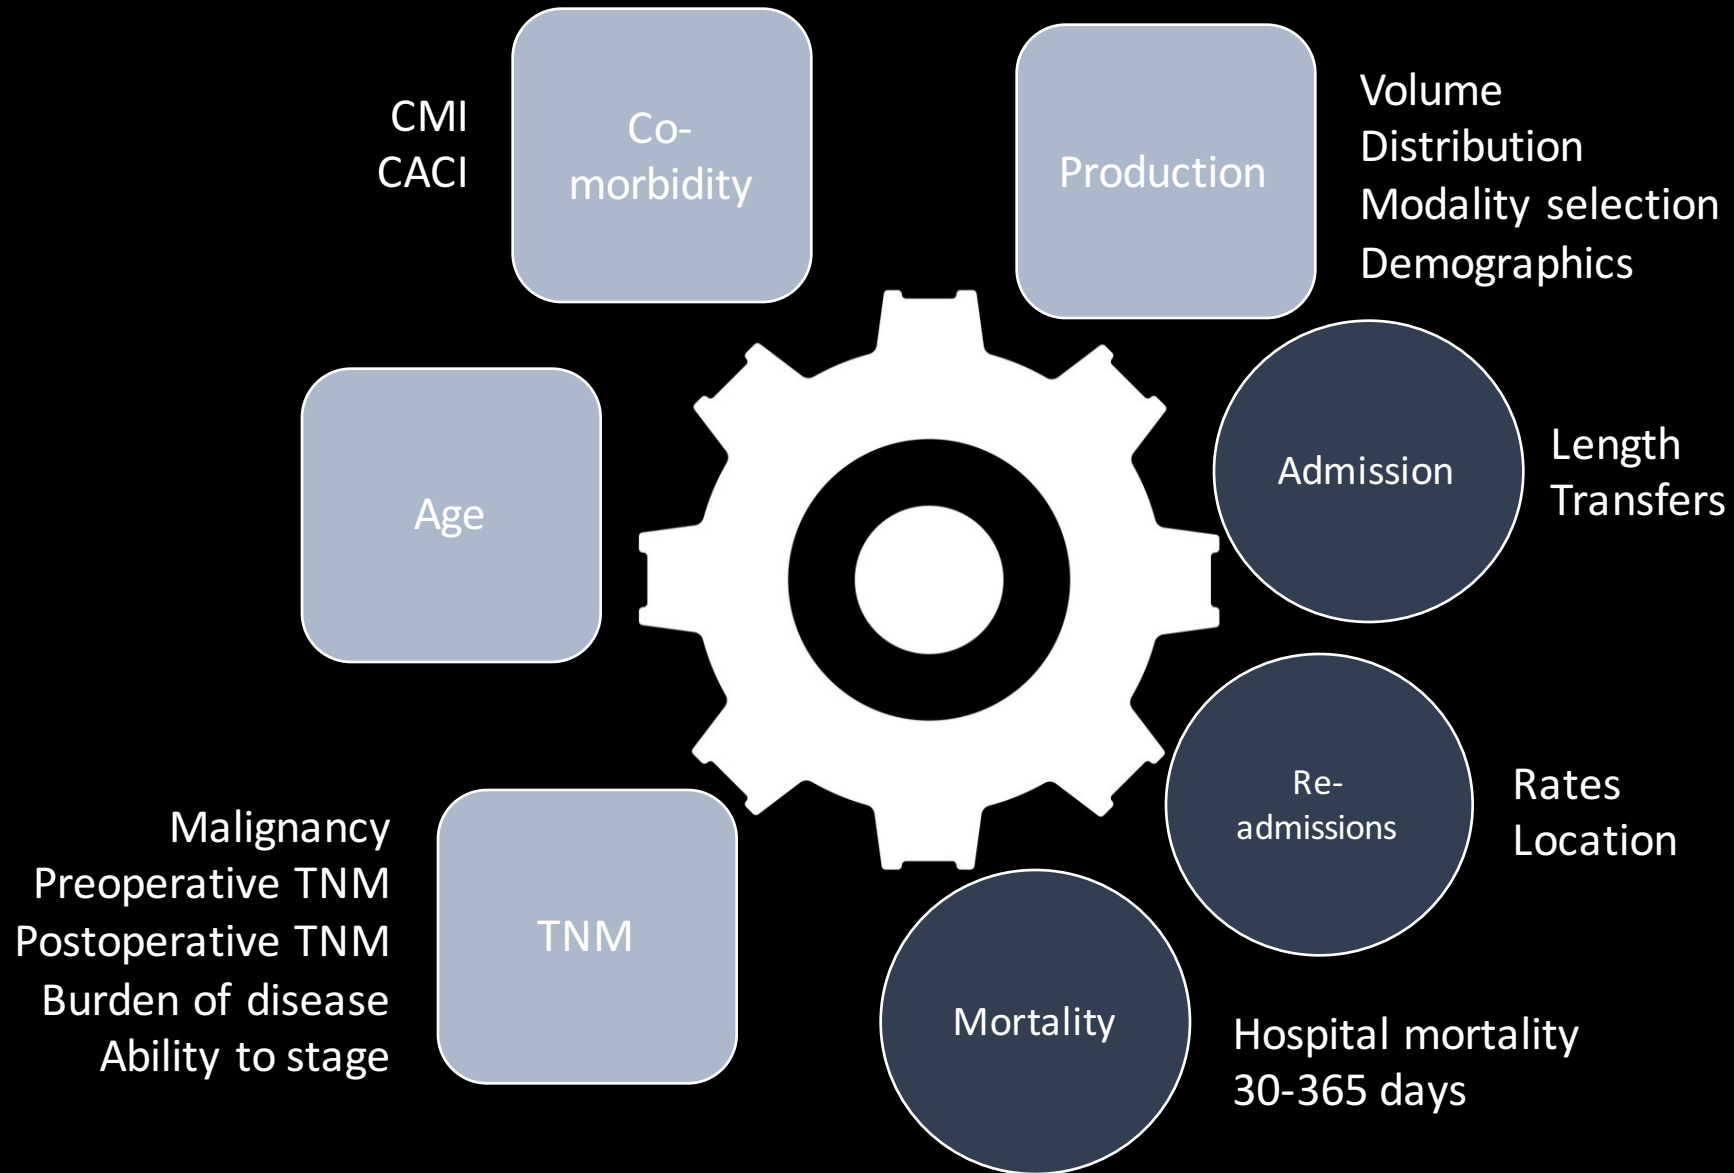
CMI
CACI

Co-morbidity

Production

Volume
Distribution
Modality selection
Demographics

Age

Admission

Length
Transfers

Re-admissions

Rates
Location

Malignancy
Preoperative TNM
Postoperative TNM
Burden of disease
Ability to stage

TNM

Mortality

Hospital mortality
30-365 days